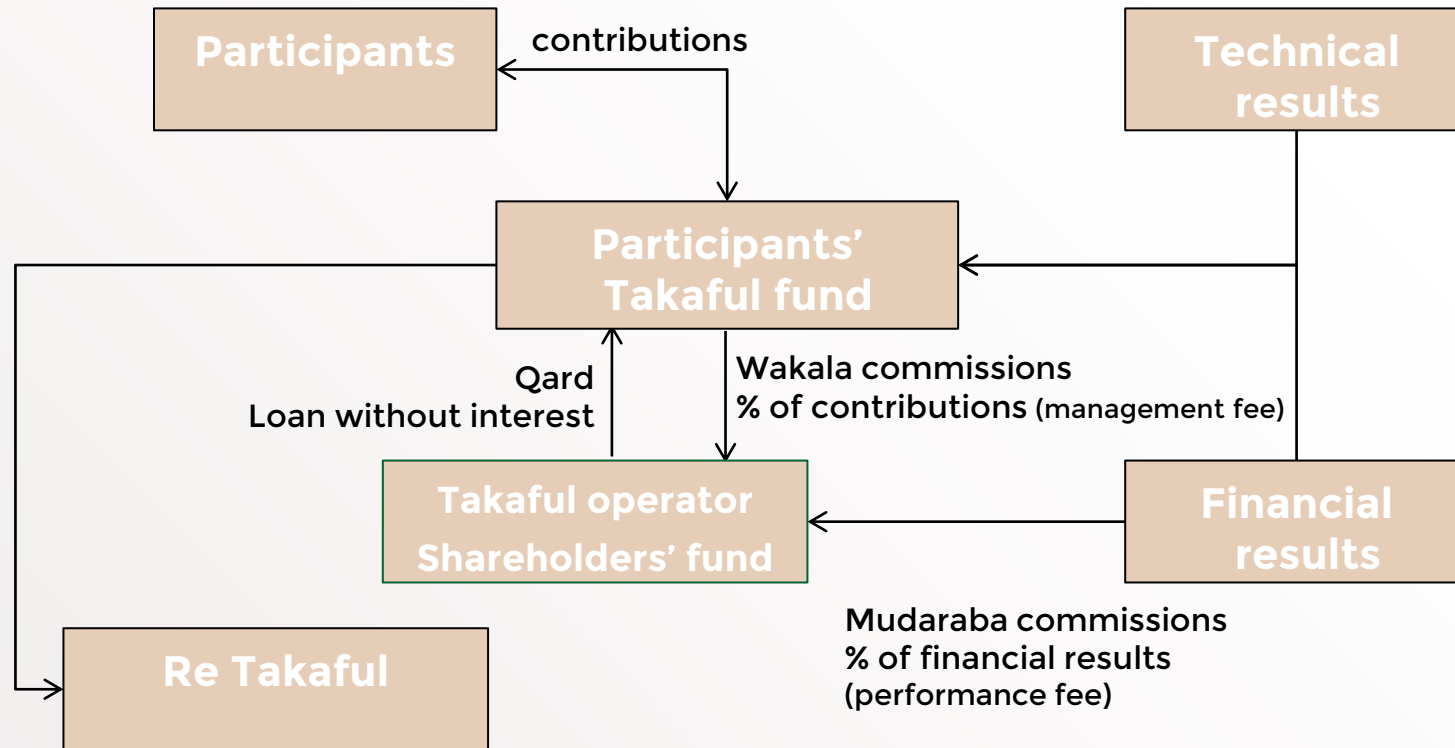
Participants

contributions

Technical results

Participants' Takaful fund

Qard
Loan without interest

Wakala commissions
% of contributions (management fee)

Takaful operator
Shareholders' fund

Financial results

Mudaraba commissions
% of financial results
(performance fee)

Re Takaful